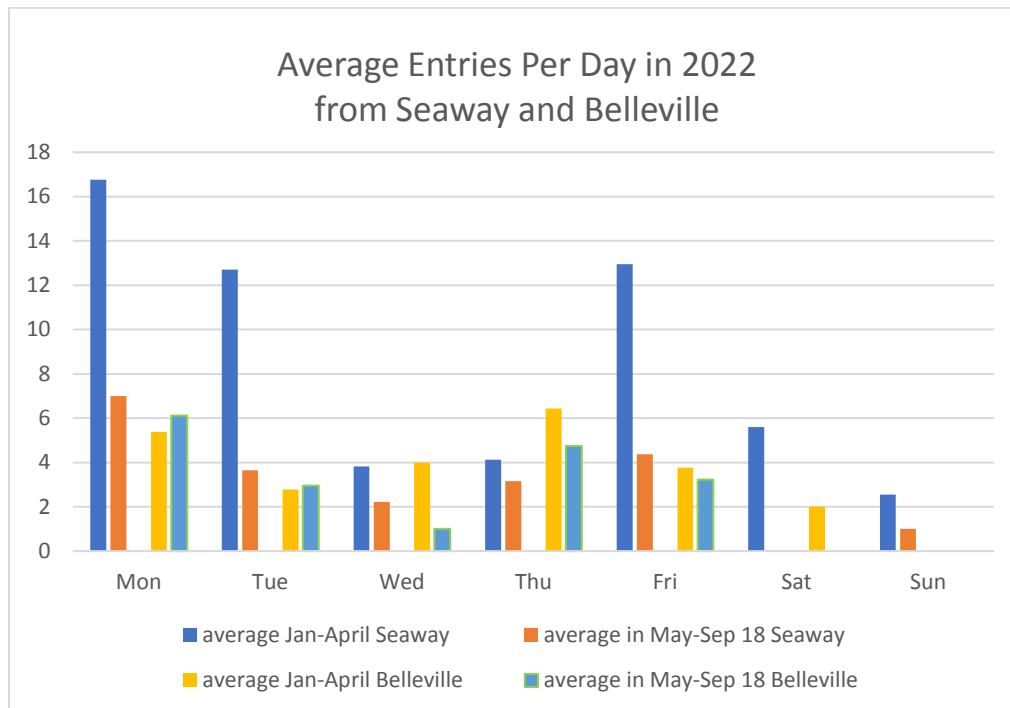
Average Entries Per Day in 2022
from Seaway and Belleville

18
16
14
12
10
8
6
4
2
0

Mon
Tue
Wed
Thu
Fri
Sat
Sun

average Jan-April Seaway
average in May-Sep 18 Seaway
average Jan-April Belleville
average in May-Sep 18 Belleville